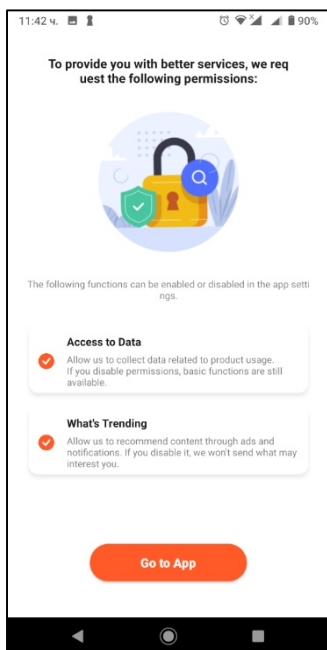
11:42 ч.

90%

To provide you with better services, we request the following permissions:

The following functions can be enabled or disabled in the app settings.

Access to Data
Allow us to collect data related to product usage. If you disable permissions, basic functions are still available.

What's Trending
Allow us to recommend content through ads and notifications. If you disable it, we won't send what may interest you.

Go to App